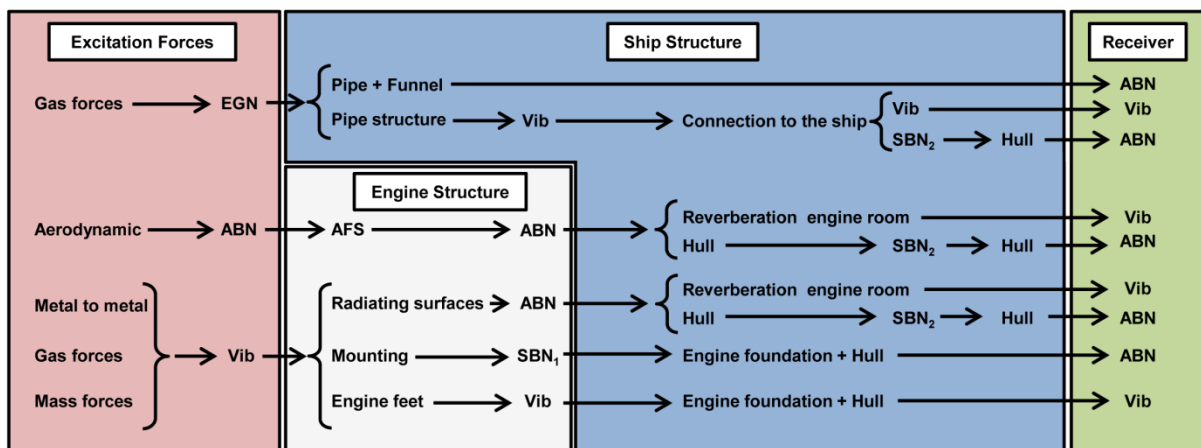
Excitation Forces

Ship Structure

Receiver

Gas forces → EGN → Pipe + Funnel → ABN

Pipe structure → Vib → Connection to the ship → Vib → Vib

SBN$_2$ → Hull → ABN

Engine Structure

Aerodynamic → ABN → AFS → ABN → Reverberation engine room → Vib

Hull → SBN$_2$ → Hull → ABN

Metal to metal

Gas forces → Vib

Mass forces

Radiating surfaces → ABN → Reverberation engine room → Vib

Hull → SBN$_2$ → Hull → ABN

Mounting → SBN$_1$ → Engine foundation + Hull → ABN

Engine feet → Vib → Engine foundation + Hull → Vib